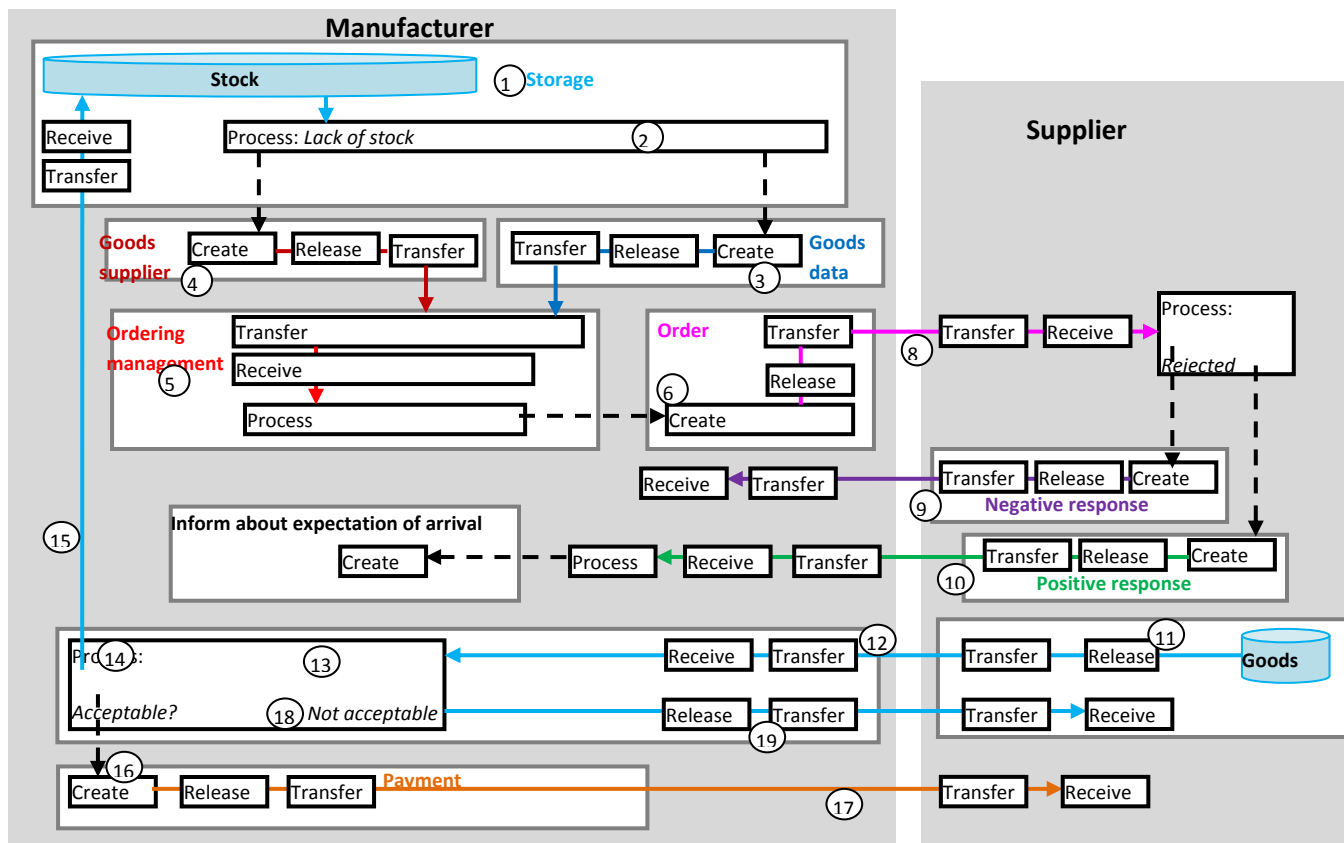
Manufacturer

Stock
1 Storage
Receive
Transfer
Process: Lack of stock 2

Goods supplier 4
Create Release Transfer

Transfer Release Create
Goods data 3

Supplier

Ordering management 5
Transfer
Receive
Process

Order
Transfer
Release
6 Create

Transfer Receive 8
Process:
Rejected

Receive Transfer
Transfer Release Create
9 Negative response

Inform about expectation of arrival
Create
15
Process Receive Transfer
Transfer Release Create
10 Positive response

Process: 14 13
Acceptable?
18 Not acceptable
Receive Transfer 12
Release Transfer 19
Transfer Release 11 Goods
Transfer Receive

16 Create Release Transfer Payment
17 Transfer Receive